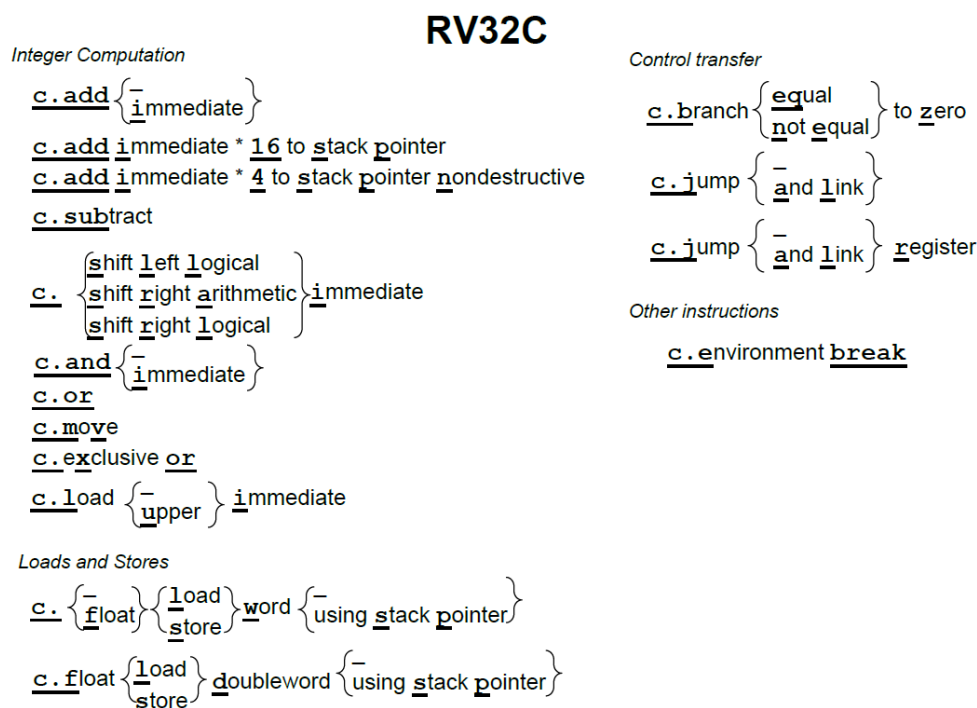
RV32C

Integer Computation

c.add {_ immediate}
c.add immediate * 16 to stack pointer
c.add immediate * 4 to stack pointer nondestructive
c.subtract
c. {shift left logical / shift right arithmetic / shift right logical} immediate
c.and {_ immediate}
c.or
c.move
c.exclusive or
c.load {_ upper} immediate

Loads and Stores

c. {_ float} {load store} word {_ using stack pointer}
c.float {load store} doubleword {_ using stack pointer}

Control transfer

c.branch {equal / not equal} to zero
c.jump {_ and link}
c.jump {_ and link} register

Other instructions

c.environment break